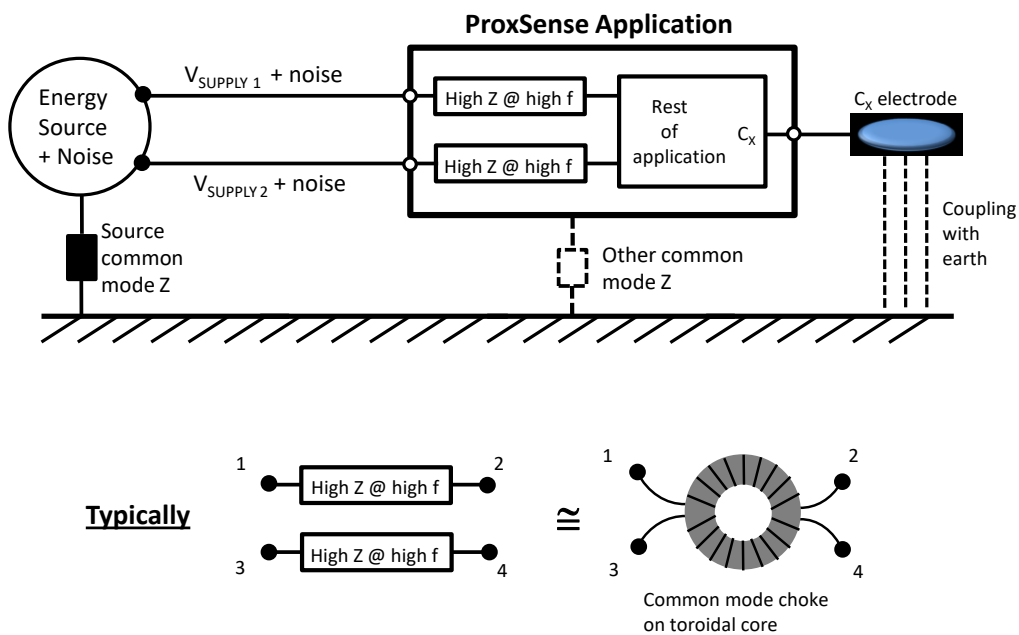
ProxSense Application

Energy Source + Noise

$V_{SUPPLY\ 1}$ + noise

$V_{SUPPLY\ 2}$ + noise

High Z @ high f

High Z @ high f

Rest of application

$C_X$

$C_X$ electrode

Coupling with earth

Source common mode Z

Other common mode Z

Typically

1

2

3

4

High Z @ high f

High Z @ high f

≅

1

2

3

4

Common mode choke on toroidal core